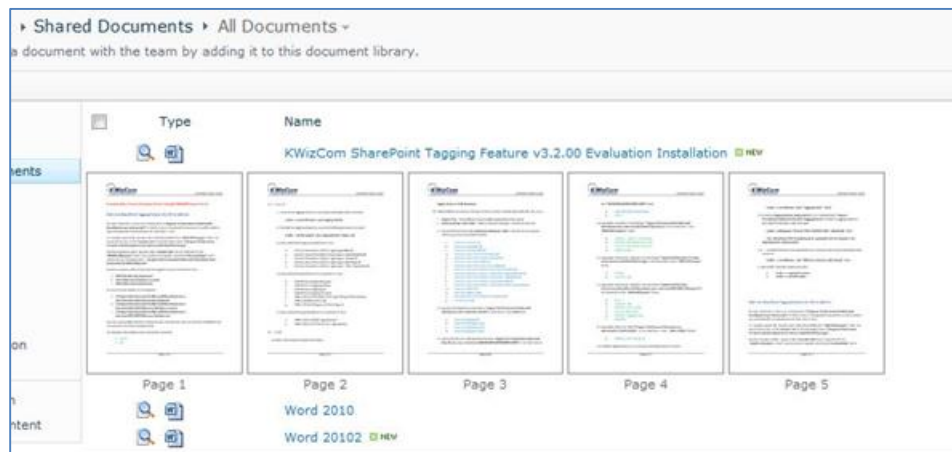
▸ Shared Documents ▸ All Documents ▾

a document with the team by adding it to this document library.

nents

on

ntent

| | Type | Name |
|---|---|---|
| | | KWizCom SharePoint Tagging Feature v3.2.00 Evaluation Installation NEW |
| | | Word 2010 |
| | | Word 20102 NEW |

Page 1 Page 2 Page 3 Page 4 Page 5